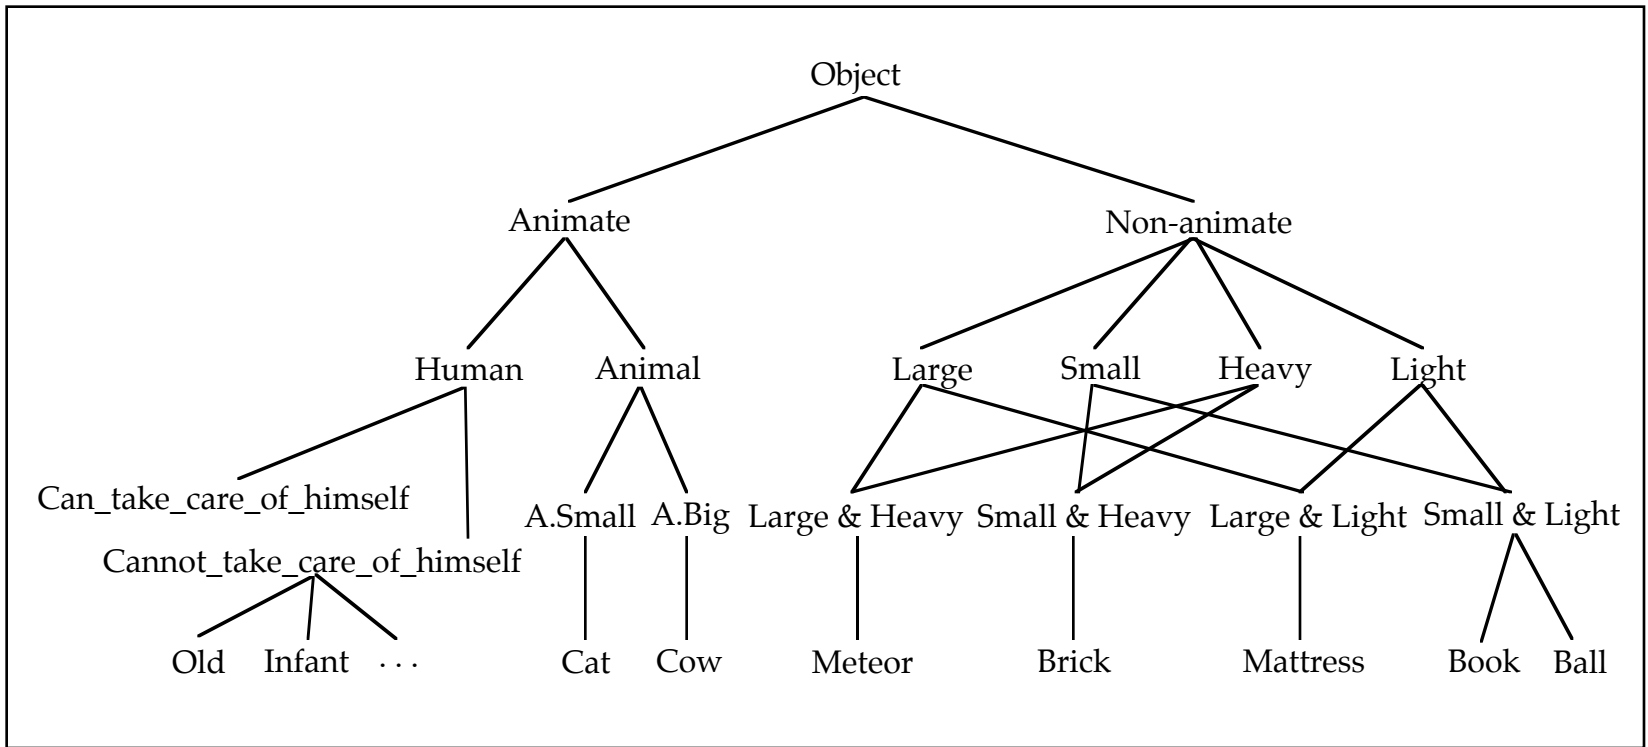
Object

Animate

Non-animate

Human

Animal

Large

Small

Heavy

Light

Can_take_care_of_himself

Cannot_take_care_of_himself

A.Small

A.Big

Large & Heavy

Small & Heavy

Large & Light

Small & Light

Old

Infant

. . .

Cat

Cow

Meteor

Brick

Mattress

Book

Ball